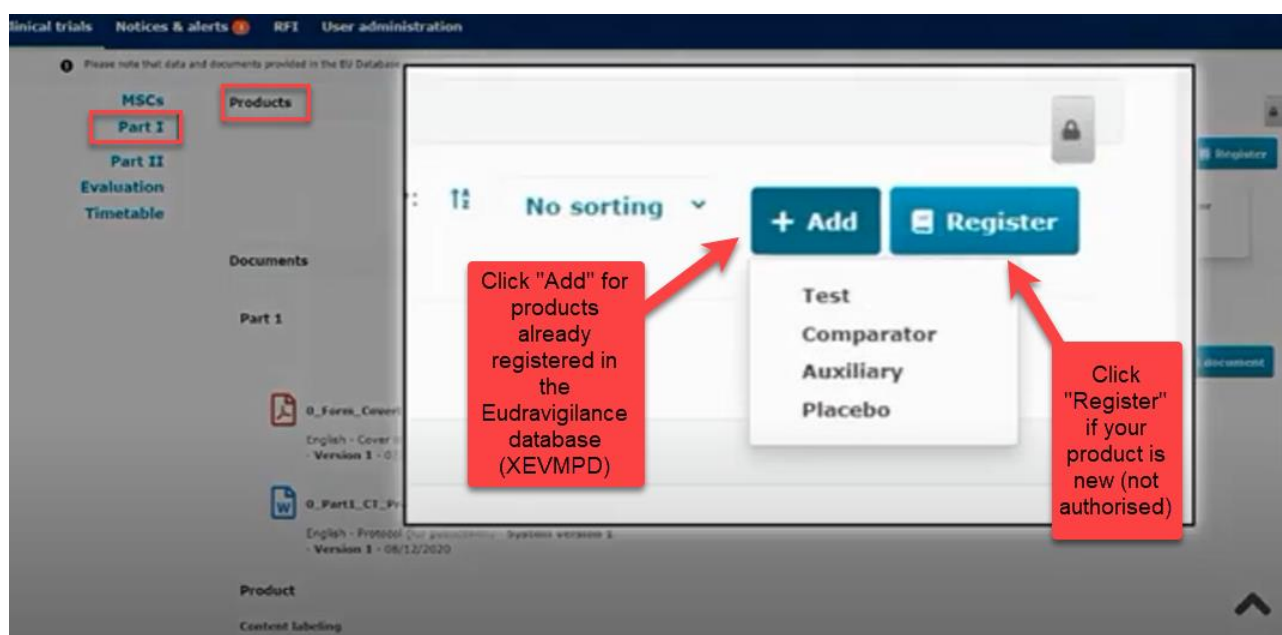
linical trials Notices & alerts RFI User administration

Please note that data and documents provided in the EU Database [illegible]

MSCs
Part I
Part II
Evaluation
Timetable

Products

Documents

Part 1

0_Form_Cover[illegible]
English - Cover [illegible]
- Version 1 - 0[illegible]

0_Part1_CT_Pr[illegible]
English - Protocol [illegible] System version 1
- Version 1 - 08/12/2020

Product

Content labeling

: No sorting

+ Add

Register

Test
Comparator
Auxiliary
Placebo

Click "Add" for products already registered in the Eudravigilance database (XEVMPD)

Click "Register" if your product is new (not authorised)

Register

document